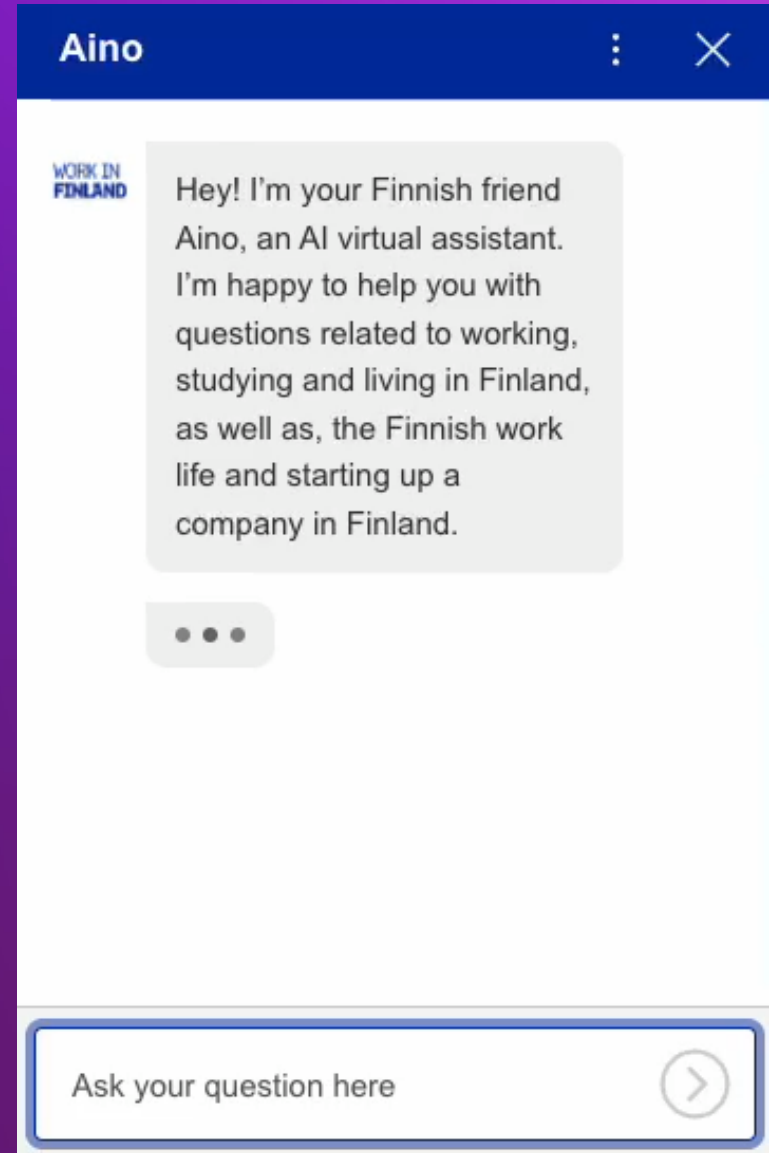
Aino

WORK IN FINLAND

Hey! I'm your Finnish friend Aino, an AI virtual assistant. I'm happy to help you with questions related to working, studying and living in Finland, as well as, the Finnish work life and starting up a company in Finland.

Ask your question here